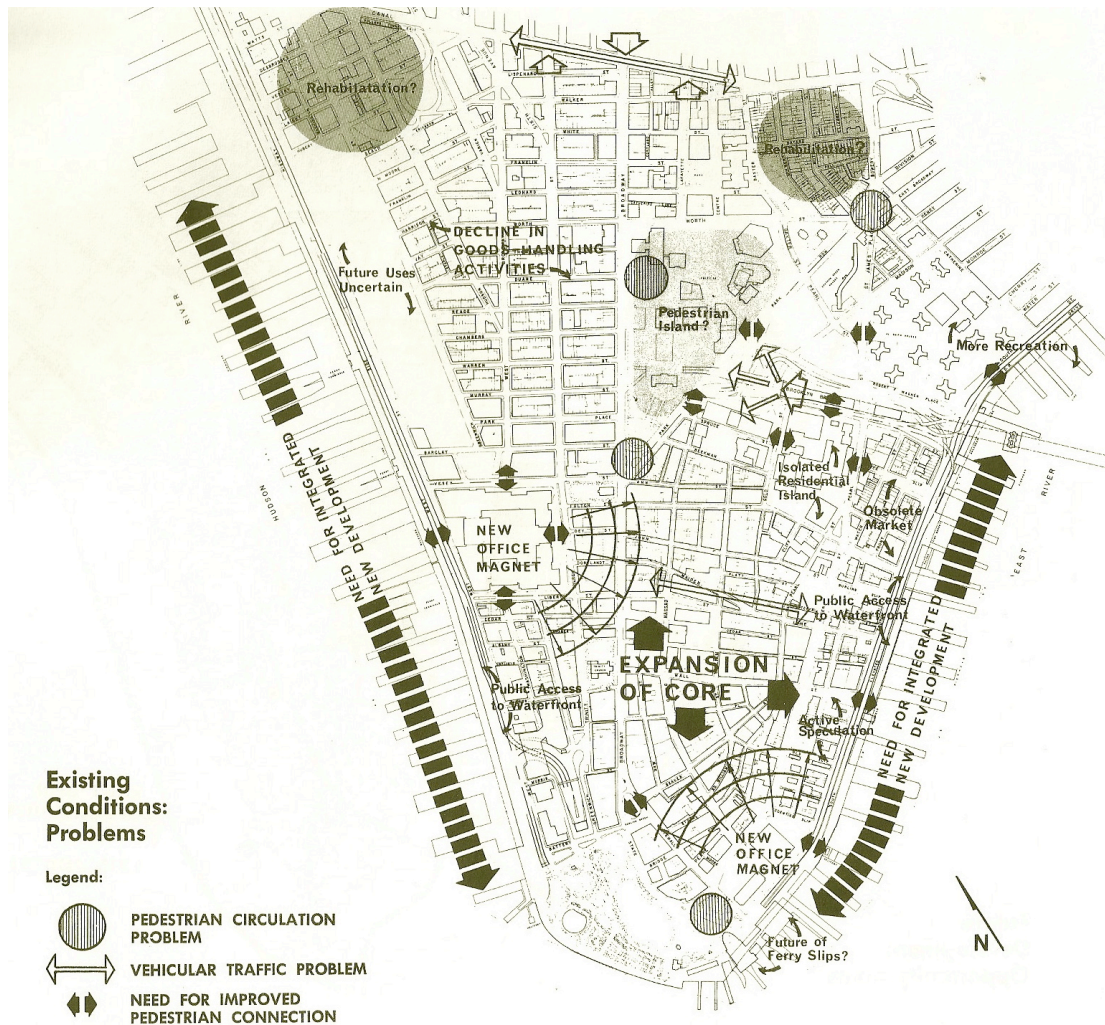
Rehabilatation?

Rehabilitation?

DECLINE IN GOODS-HANDLING ACTIVITIES

Future Uses Uncertain

Pedestrian Island?

More Recreation

NEED FOR INTEGRATED NEW DEVELOPMENT

HUDSON

RIVER

Isolated Residential Island

Obsolete Market

NEW OFFICE MAGNET

Public Access to Waterfront

EXPANSION OF CORE

Public Access to Waterfront

Active Speculation

NEED FOR INTEGRATED NEW DEVELOPMENT

EAST

RIVER

NEW OFFICE MAGNET

Future of Ferry Slips?

N

Existing Conditions: Problems

Legend:

PEDESTRIAN CIRCULATION PROBLEM

VEHICULAR TRAFFIC PROBLEM

NEED FOR IMPROVED PEDESTRIAN CONNECTION